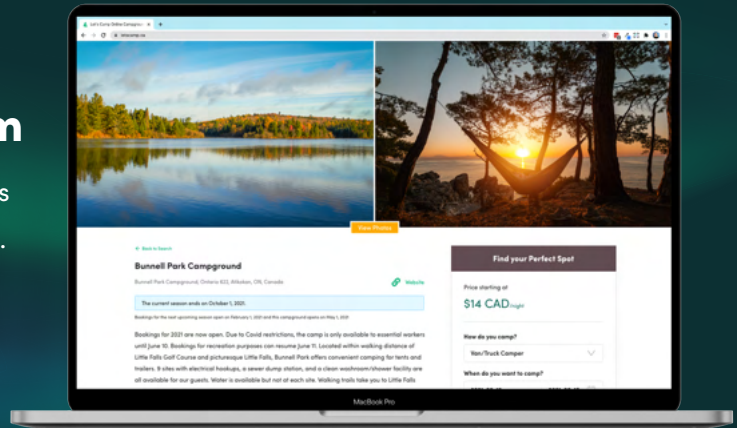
n
s
.

Let's Camp Online Campgrou
letscamp.ca

View Photos

← Back to Search

Bunnell Park Campground

Bunnell Park Campground, Ontario 822, Alliston, ON, Canada

Website

The current season ends on October 1, 2021.

Bookings for the next upcoming season open on February 1, 2021 and the campground opens on May 1, 2021

Bookings for 2021 are now open. Due to Covid restrictions, the camp is only available to essential workers until June 10. Bookings for recreation purposes can resume June 11. Located within walking distance of Little Falls Golf Course and picturesque Little Falls, Bunnell Park offers convenient camping for tents and trailers. 9 sites with electrical hookups, a sewer dump station, and a clean washroom/shower facility are all available for our guests. Water is available but not at each site. Walking trails take you to Little Falls

Find your Perfect Spot

Price starting at

$14 CAD/night

How do you camp?

Van/Truck Camper

When do you want to camp?

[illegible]

MacBook Pro